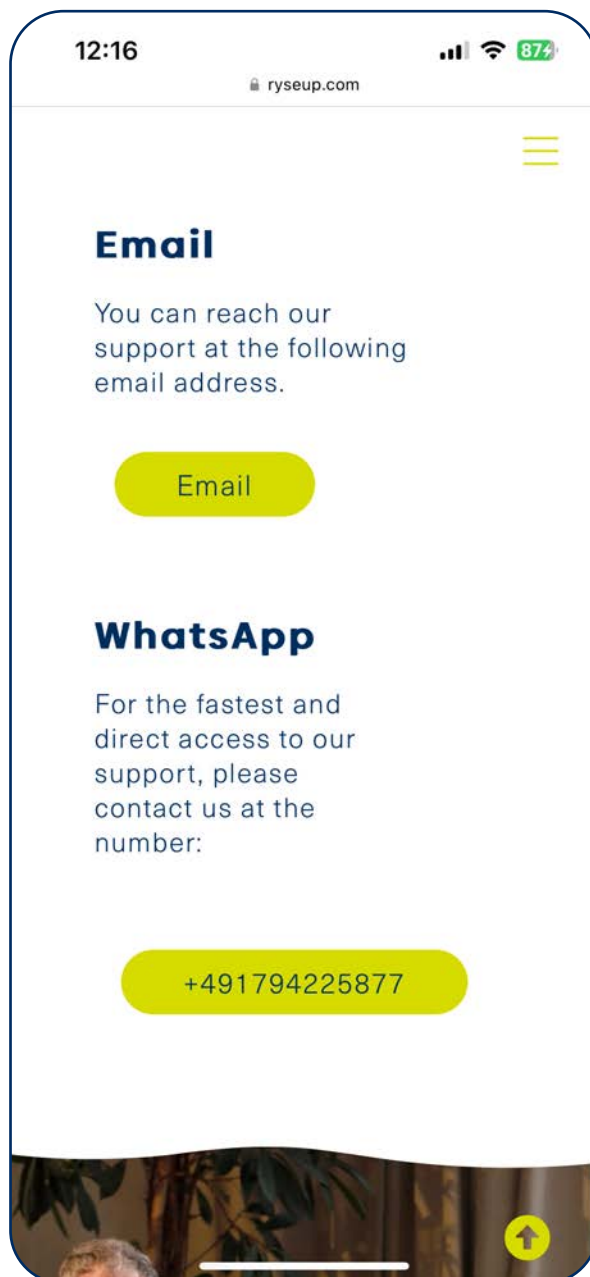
12:16

87

ryseup.com

Email

You can reach our support at the following email address.

Email

WhatsApp

For the fastest and direct access to our support, please contact us at the number:

+491794225877